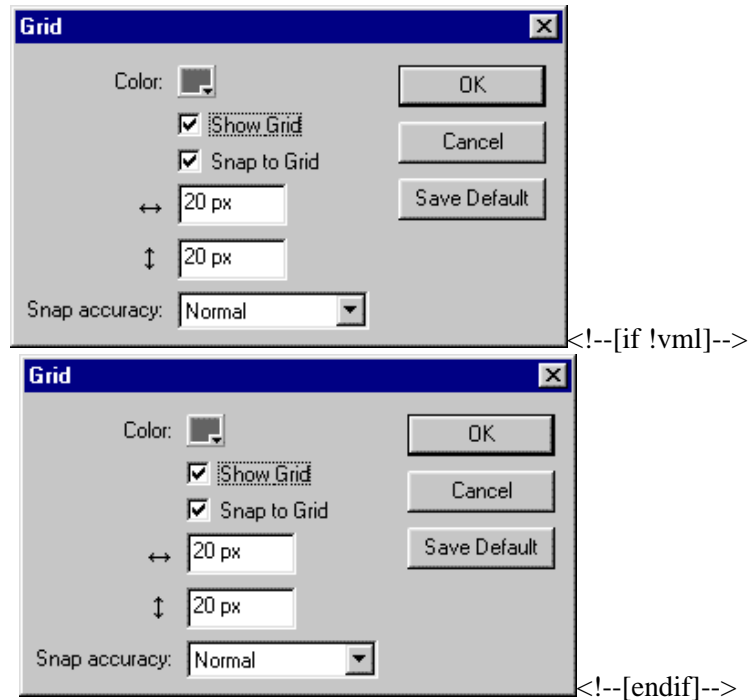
Grid

Color:

OK

Show Grid

Cancel

Snap to Grid

Save Default

↔ 20 px

↕ 20 px

Snap accuracy: Normal

<!--[if !vml]-->

Grid

Color:

OK

Show Grid

Cancel

Snap to Grid

Save Default

↔ 20 px

↕ 20 px

Snap accuracy: Normal

<!--[endif]-->